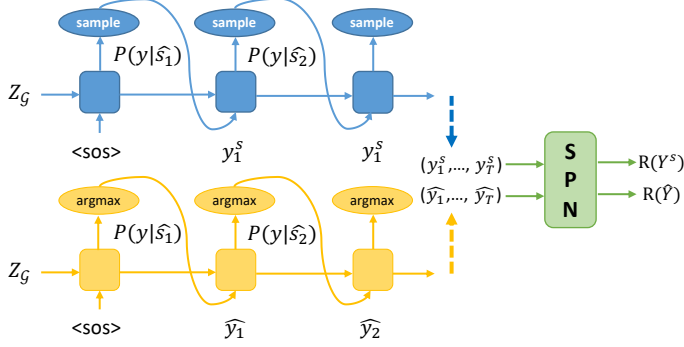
sample
sample
sample
$P(y|\widehat{s_1})$
$P(y|\widehat{s_2})$
$Z_{\mathcal{G}}$
<sos>
$y_1^s$
$y_1^s$

argmax
argmax
argmax
$P(y|\widehat{s_1})$
$P(y|\widehat{s_2})$
$Z_{\mathcal{G}}$
<sos>
$\widehat{y_1}$
$\widehat{y_2}$

$(y_1^s,\dots, y_T^s)$
$(\widehat{y_1},\dots, \widehat{y_T})$

S
P
N

$\mathrm{R}(Y^s)$
$\mathrm{R}(\hat{Y})$